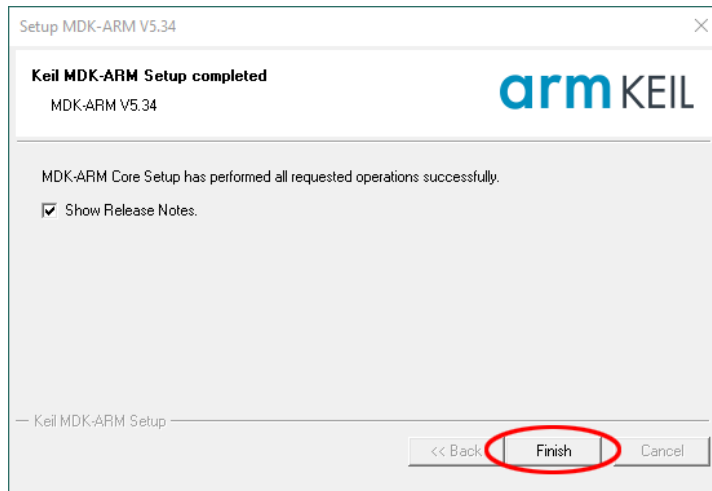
Setup MDK-ARM V5.34

Keil MDK-ARM Setup completed

MDK-ARM V5.34

arm KEIL

MDK-ARM Core Setup has performed all requested operations successfully.

Show Release Notes.

Keil MDK-ARM Setup

<< Back

Finish

Cancel